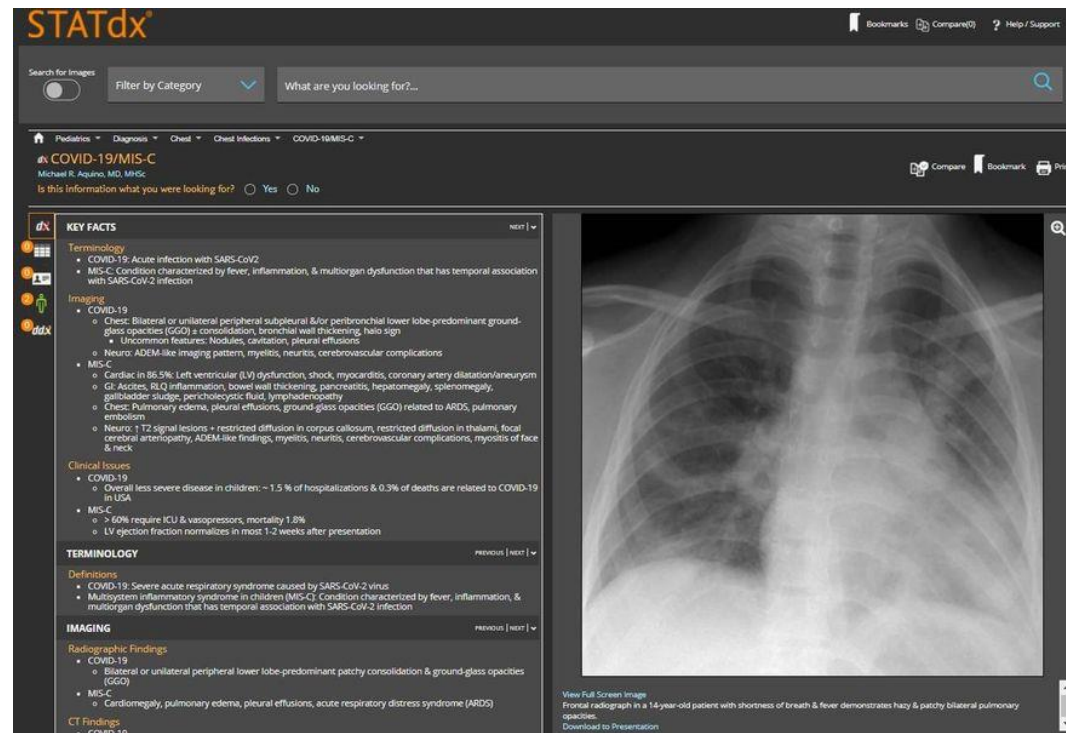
STATdx

Bookmarks Compare(0) Help / Support

Search for Images

Filter by Category

What are you looking for?...

Pediatrics ▾ Diagnosis ▾ Chest ▾ Chest Infections ▾ COVID-19/MIS-C ▾

COVID-19/MIS-C
Michael R. Aquino, MD, MHSc
Is this information what you were looking for? Yes No

Compare Bookmark Pri

dx
ddx

KEY FACTS NEXT

Terminology
• COVID-19: Acute infection with SARS-CoV2
• MIS-C: Condition characterized by fever, inflammation, & multiorgan dysfunction that has temporal association with SARS-CoV-2 infection

Imaging
• COVID-19
◦ Chest: Bilateral or unilateral peripheral subpleural &/or peribronchial lower lobe-predominant ground-glass opacities (GGO) ± consolidation, bronchial wall thickening, halo sign
▪ Uncommon features: Nodules, cavitation, pleural effusions
◦ Neuro: ADEM-like imaging pattern, myelitis, neuritis, cerebrovascular complications
• MIS-C
◦ Cardiac in 86.5%: Left ventricular (LV) dysfunction, shock, myocarditis, coronary artery dilatation/aneurysm
◦ GI: Ascites, RLQ inflammation, bowel wall thickening, pancreatitis, hepatomegaly, splenomegaly, gallbladder sludge, pericholecystic fluid, lymphadenopathy
◦ Chest: Pulmonary edema, pleural effusions, ground-glass opacities (GGO) related to ARDS, pulmonary embolism
◦ Neuro: ↑ T2 signal lesions + restricted diffusion in corpus callosum, restricted diffusion in thalami, focal cerebral arteriopathy, ADEM-like findings, myelitis, neuritis, cerebrovascular complications, myositis of face & neck

Clinical Issues
• COVID-19
◦ Overall less severe disease in children: ~ 1.5 % of hospitalizations & 0.3% of deaths are related to COVID-19 in USA
• MIS-C
◦ > 60% require ICU & vasopressors, mortality 1.8%
◦ LV ejection fraction normalizes in most 1-2 weeks after presentation

TERMINOLOGY PREVIOUS | NEXT

Definitions
• COVID-19: Severe acute respiratory syndrome caused by SARS-CoV-2 virus
• Multisystem inflammatory syndrome in children (MIS-C): Condition characterized by fever, inflammation, & multiorgan dysfunction that has temporal association with SARS-CoV-2 infection

IMAGING PREVIOUS | NEXT

Radiographic Findings
• COVID-19
◦ Bilateral or unilateral peripheral lower lobe-predominant patchy consolidation & ground-glass opacities (GGO)
• MIS-C
◦ Cardiomegaly, pulmonary edema, pleural effusions, acute respiratory distress syndrome (ARDS)

CT Findings
• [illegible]

View Full Screen Image
Frontal radiograph in a 14-year-old patient with shortness of breath & fever demonstrates hazy & patchy bilateral pulmonary opacities.
Download to Presentation